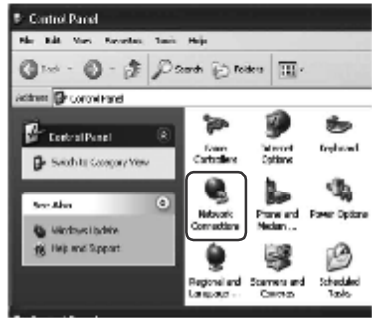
Control Panel

File Edit View Favorites Tools Help

Back Search Folders

Address Control Panel

Control Panel

Switch to Category View

See Also

Windows Update

Help and Support

Game Controllers

Internet Options

Keyboard

Network Connections

Phone and Modem ...

Power Options

Regional and Language ...

Scanners and Cameras

Scheduled Tasks